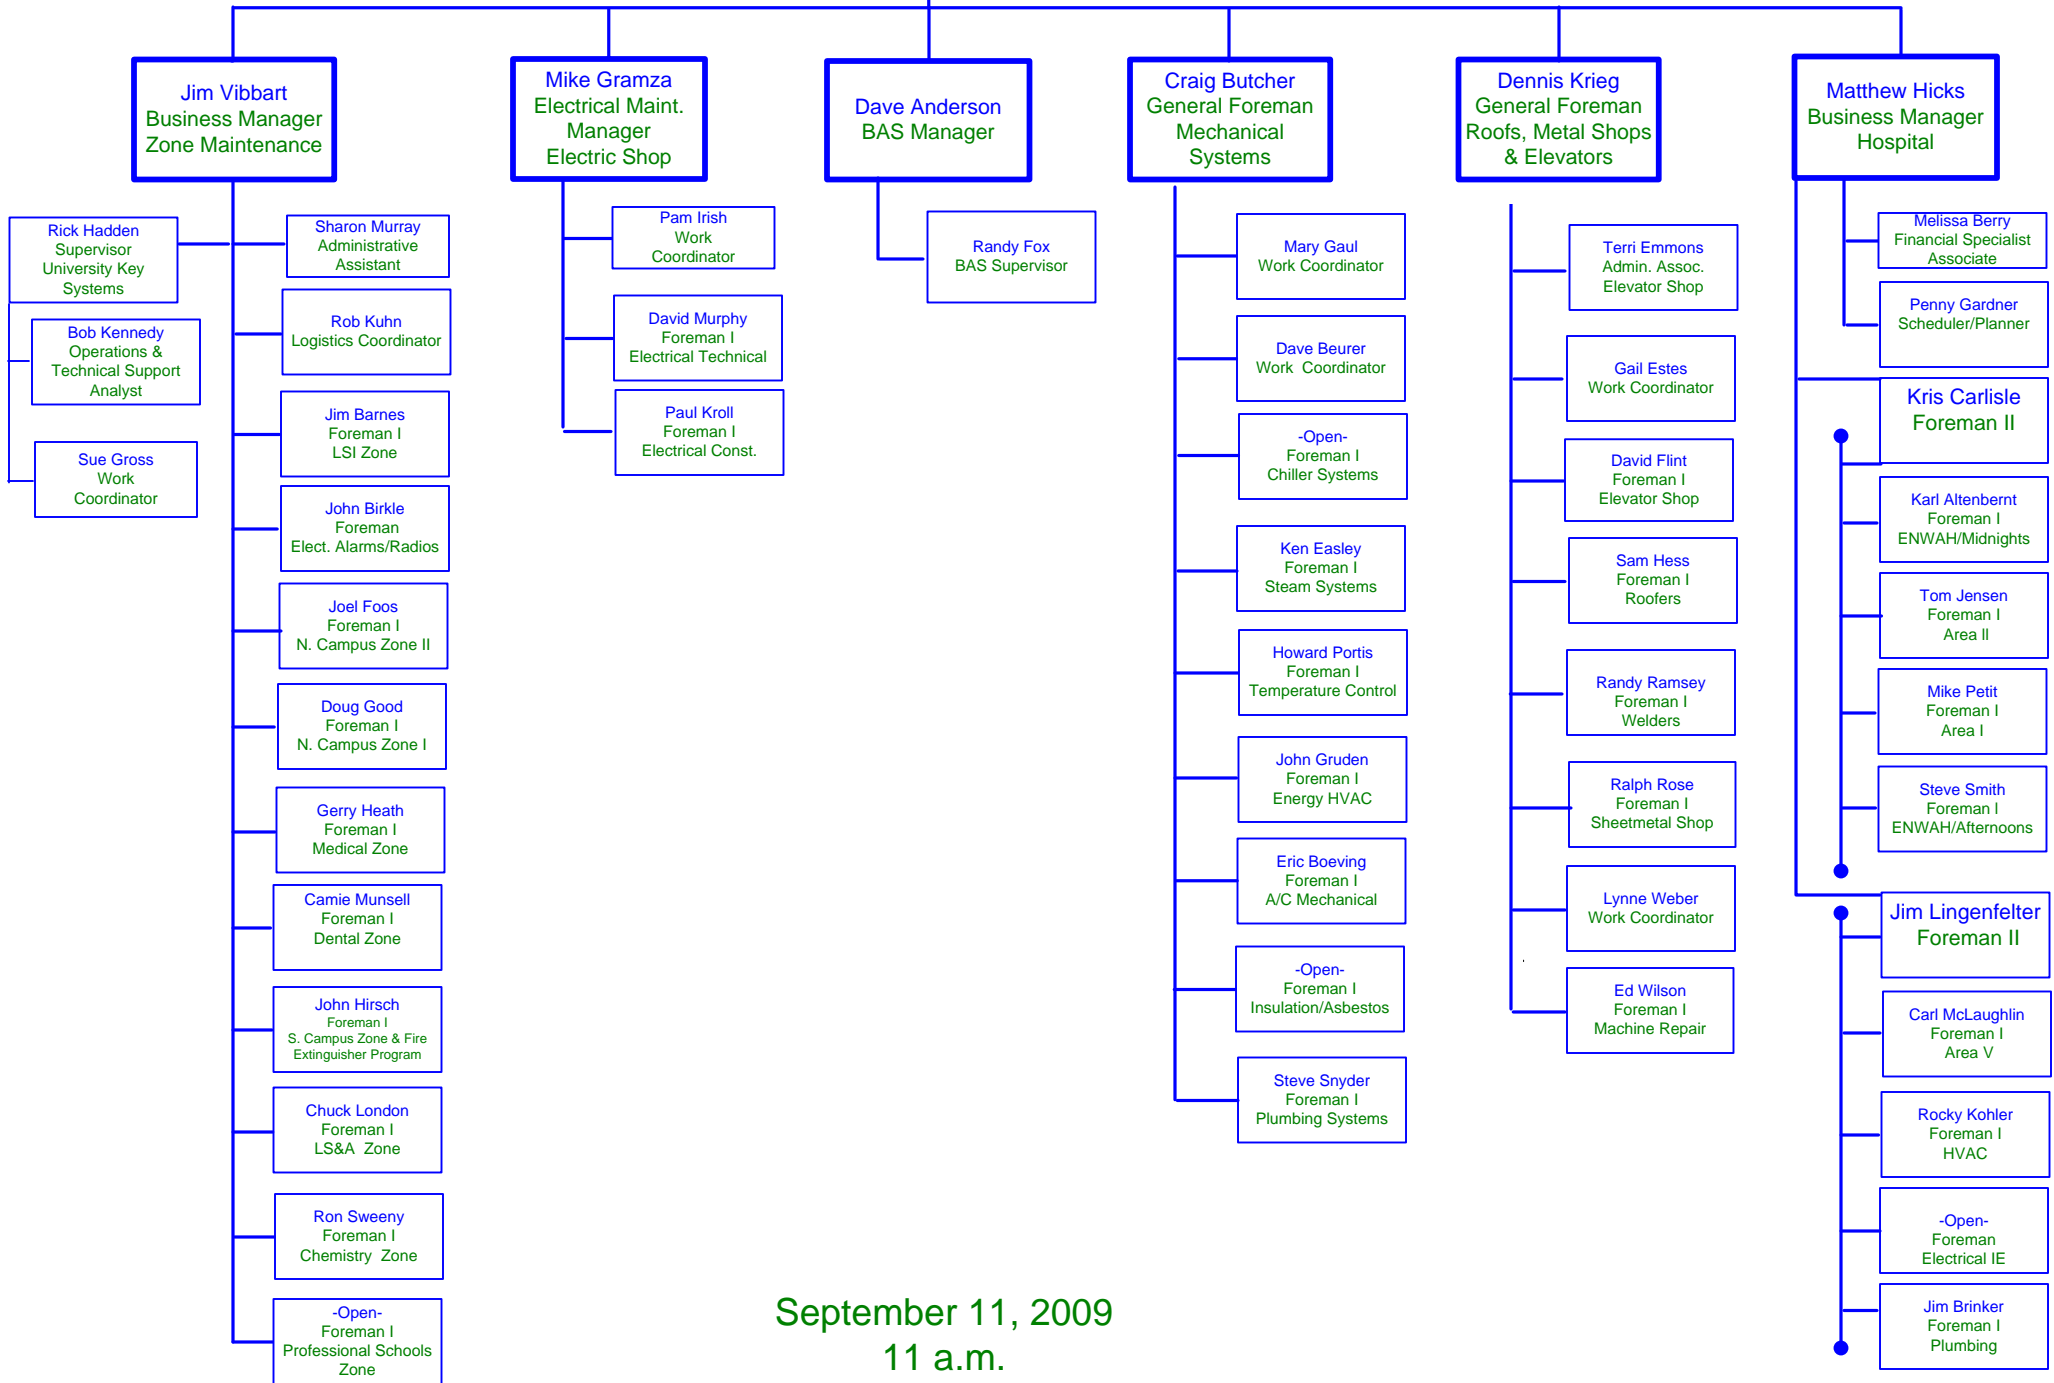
Jim Vibbart
Business Manager
Zone Maintenance

Rick Hadden
Supervisor
University Key
Systems

Bob Kennedy
Operations &
Technical Support
Analyst

Sue Gross
Work
Coordinator

Sharon Murray
Administrative
Assistant

Rob Kuhn
Logistics Coordinator

Jim Barnes
Foreman I
LSI Zone

John Birkle
Foreman
Elect. Alarms/Radios

Joel Foos
Foreman I
N. Campus Zone II

Doug Good
Foreman I
N. Campus Zone I

Gerry Heath
Foreman I
Medical Zone

Camie Munsell
Foreman I
Dental Zone

John Hirsch
Foreman I
S. Campus Zone & Fire
Extinguisher Program

Chuck London
Foreman I
LS&A Zone

Ron Sweeny
Foreman I
Chemistry Zone

-Open-
Foreman I
Professional Schools
Zone

Mike Gramza
Electrical Maint.
Manager
Electric Shop

Pam Irish
Work
Coordinator

David Murphy
Foreman I
Electrical Technical

Paul Kroll
Foreman I
Electrical Const.

Dave Anderson
BAS Manager

Randy Fox
BAS Supervisor

Craig Butcher
General Foreman
Mechanical
Systems

Mary Gaul
Work Coordinator

Dave Beurer
Work Coordinator

-Open-
Foreman I
Chiller Systems

Ken Easley
Foreman I
Steam Systems

Howard Portis
Foreman I
Temperature Control

John Gruden
Foreman I
Energy HVAC

Eric Boeving
Foreman I
A/C Mechanical

-Open-
Foreman I
Insulation/Asbestos

Steve Snyder
Foreman I
Plumbing Systems

Dennis Krieg
General Foreman
Roofs, Metal Shops
& Elevators

Terri Emmons
Admin. Assoc.
Elevator Shop

Gail Estes
Work Coordinator

David Flint
Foreman I
Elevator Shop

Sam Hess
Foreman I
Roofers

Randy Ramsey
Foreman I
Welders

Ralph Rose
Foreman I
Sheetmetal Shop

Lynne Weber
Work Coordinator

Ed Wilson
Foreman I
Machine Repair

Matthew Hicks
Business Manager
Hospital

Melissa Berry
Financial Specialist
Associate

Penny Gardner
Scheduler/Planner

Kris Carlisle
Foreman II

Karl Altenbernt
Foreman I
ENWAH/Midnights

Tom Jensen
Foreman I
Area II

Mike Petit
Foreman I
Area I

Steve Smith
Foreman I
ENWAH/Afternoons

Jim Lingenfelter
Foreman II

Carl McLaughlin
Foreman I
Area V

Rocky Kohler
Foreman I
HVAC

-Open-
Foreman
Electrical IE

Jim Brinker
Foreman I
Plumbing

September 11, 2009
11 a.m.